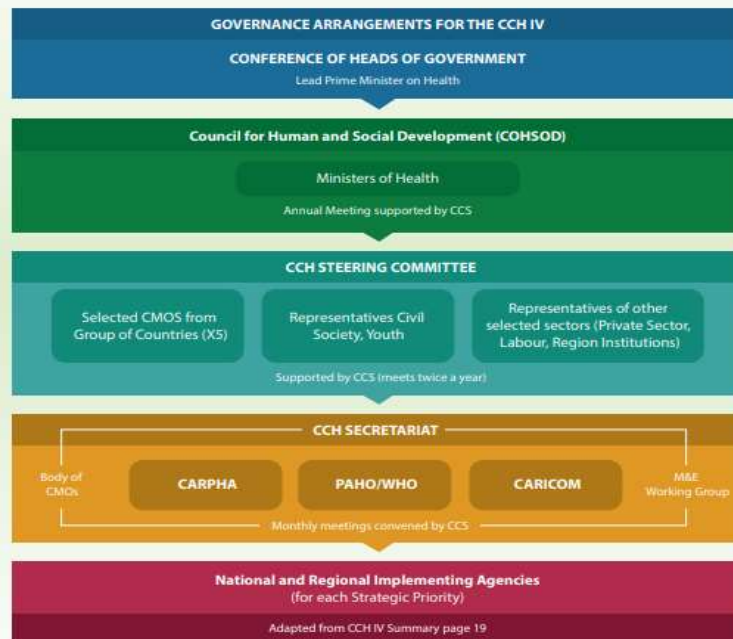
GOVERNANCE ARRANGEMENTS FOR THE CCH IV

CONFERENCE OF HEADS OF GOVERNMENT

Lead Prime Minister on Health

Council for Human and Social Development (COHSOD)

Ministers of Health

Annual Meeting supported by CCS

CCH STEERING COMMITTEE

Selected CMOS from Group of Countries (X5)

Representatives Civil Society, Youth

Representatives of other selected sectors (Private Sector, Labour, Region Institutions)

Supported by CCS (meets twice a year)

CCH SECRETARIAT

Body of CMOs

CARPHA

PAHO/WHO

CARICOM

M&E Working Group

Monthly meetings convened by CCS

National and Regional Implementing Agencies (for each Strategic Priority)

Adapted from CCH IV Summary page 19